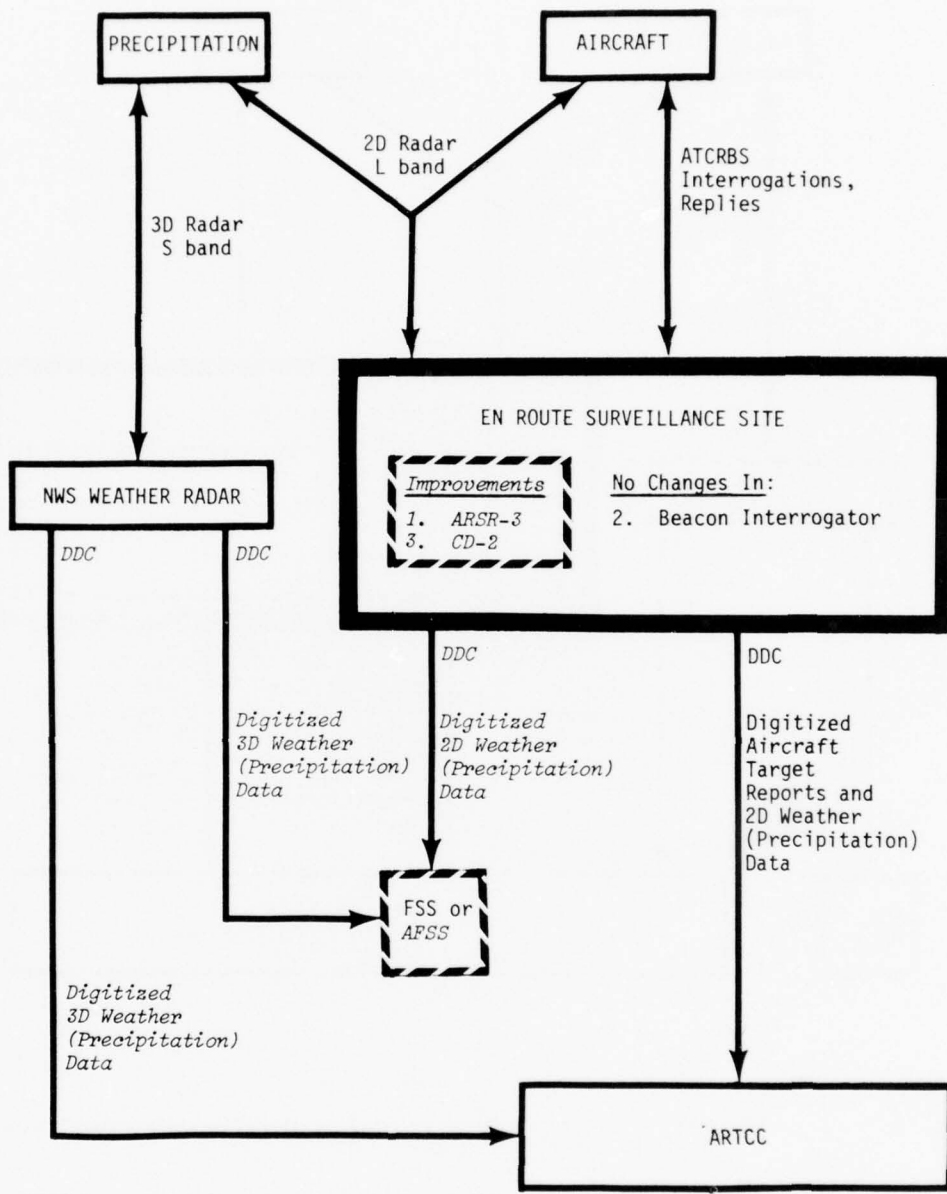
PRECIPITATION

AIRCRAFT

2D Radar
L band

3D Radar
S band

ATCRBS
Interrogations,
Replies

EN ROUTE SURVEILLANCE SITE

Improvements
1. ARSR-3
3. CD-2

No Changes In:
2. Beacon Interrogator

NWS WEATHER RADAR

DDC

DDC

DDC

DDC

Digitized
3D Weather
(Precipitation)
Data

Digitized
2D Weather
(Precipitation)
Data

Digitized
Aircraft
Target
Reports and
2D Weather
(Precipitation)
Data

FSS or
AFSS

Digitized
3D Weather
(Precipitation)
Data

ARTCC